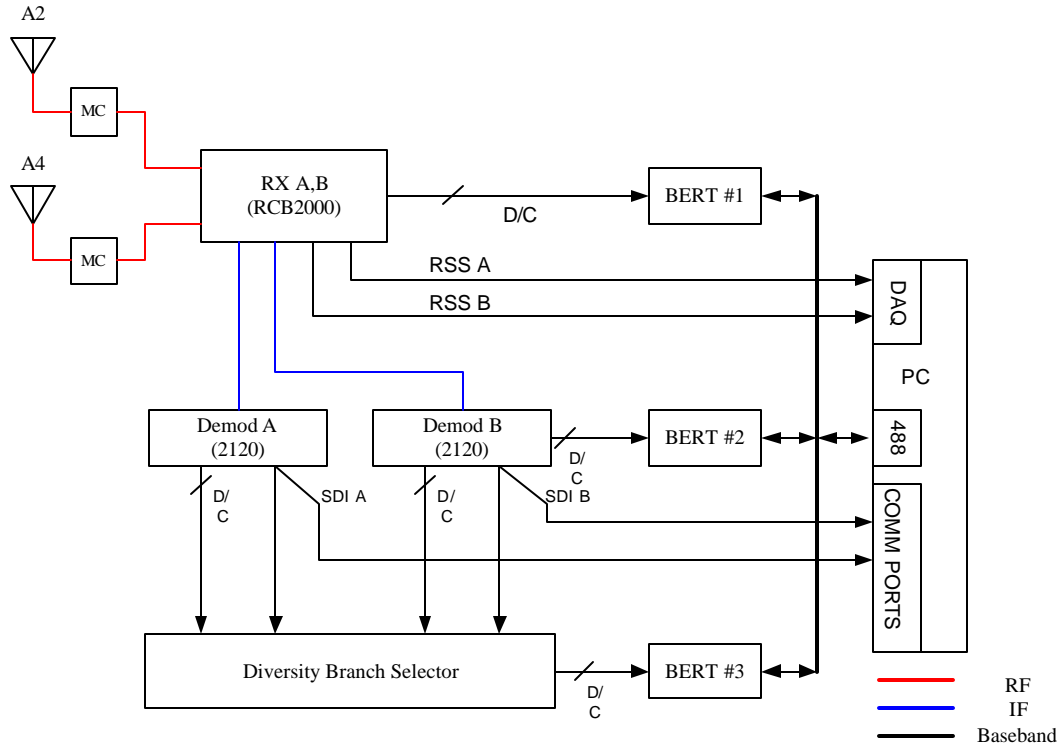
A2

MC

A4

MC

RX A,B
(RCB2000)

D/C

BERT #1

RSS A

RSS B

DAQ

PC

Demod A
(2120)

Demod B
(2120)

D/
C

BERT #2

488

D/
C

SDI A

D/
C

SDI B

COMM PORTS

Diversity Branch Selector

D/
C

BERT #3

RF
IF
Baseband